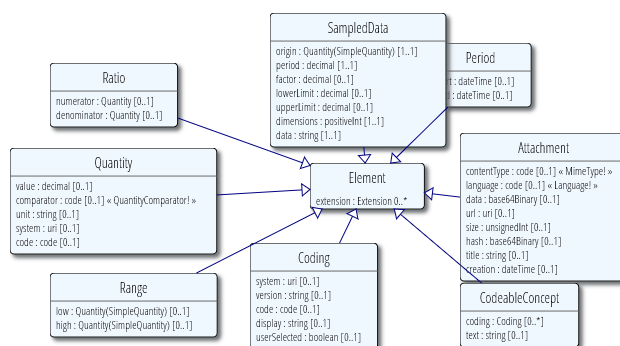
SampledData
origin : Quantity(SimpleQuantity) [1..1]
period : decimal [1..1]
factor : decimal [0..1]
lowerLimit : decimal [0..1]
upperLimit : decimal [0..1]
dimensions : positiveInt [1..1]
data : string [1..1]

Period
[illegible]t : dateTime [0..1]
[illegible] : dateTime [0..1]

Ratio
numerator : Quantity [0..1]
denominator : Quantity [0..1]

Quantity
value : decimal [0..1]
comparator : code [0..1] « QuantityComparator! »
unit : string [0..1]
system : uri [0..1]
code : code [0..1]

Element
extension : Extension 0..*

Attachment
contentType : code [0..1] « MimeType! »
language : code [0..1] « Language! »
data : base64Binary [0..1]
url : uri [0..1]
size : unsignedInt [0..1]
hash : base64Binary [0..1]
title : string [0..1]
creation : dateTime [0..1]

Range
low : Quantity(SimpleQuantity) [0..1]
high : Quantity(SimpleQuantity) [0..1]

Coding
system : uri [0..1]
version : string [0..1]
code : code [0..1]
display : string [0..1]
userSelected : boolean [0..1]

CodeableConcept
coding : Coding [0..*]
text : string [0..1]